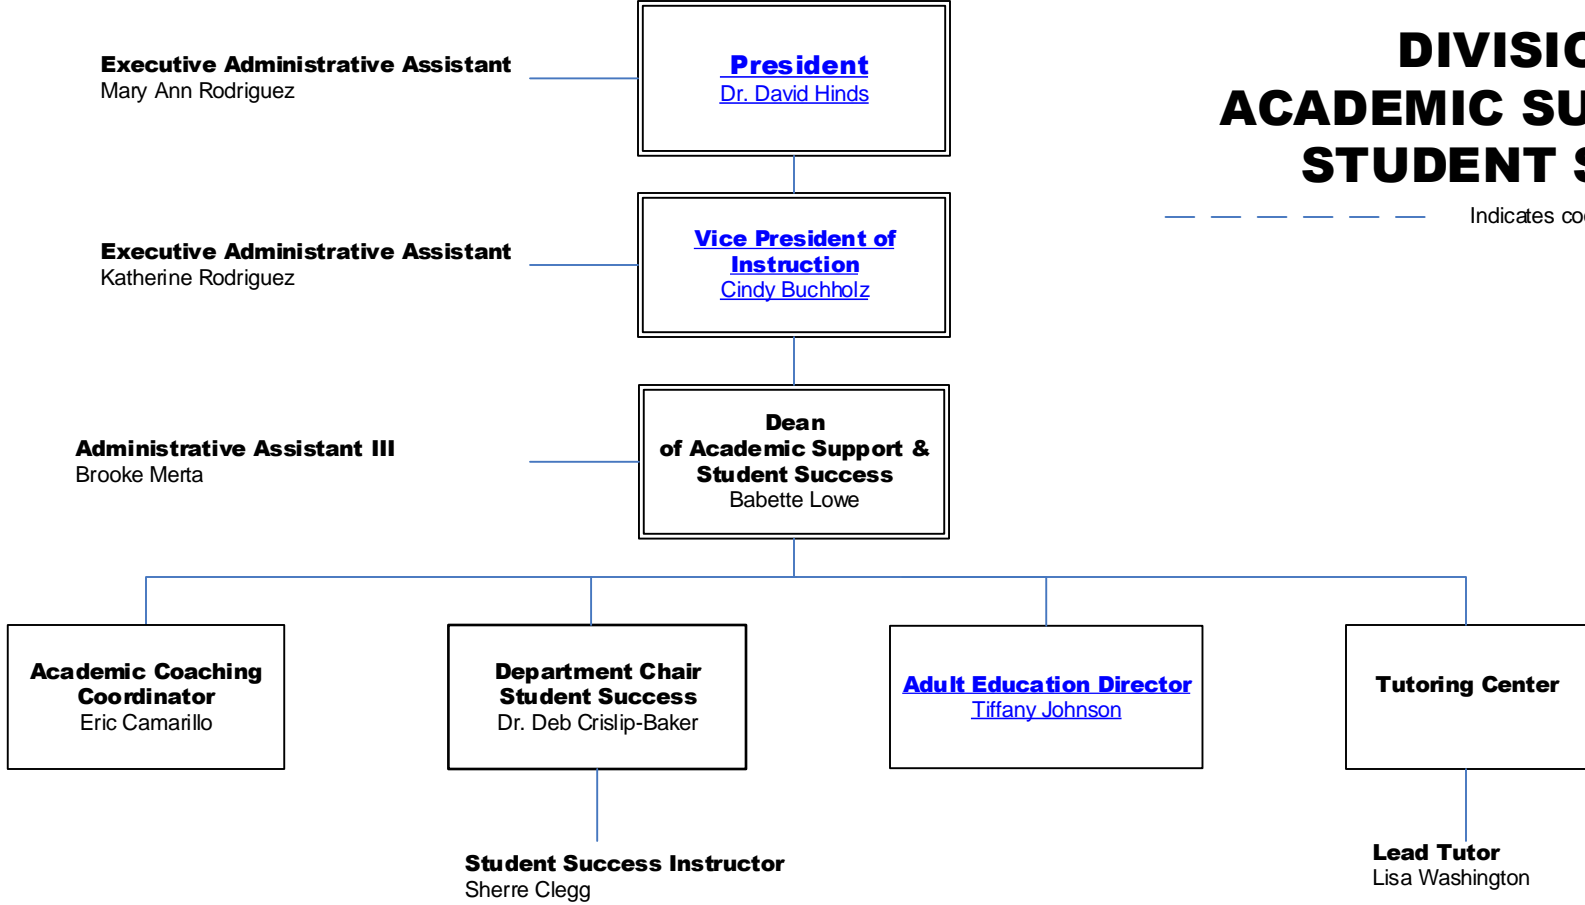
Executive Administrative Assistant
Mary Ann Rodriguez

President
Dr. David Hinds

DIVISIO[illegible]
ACADEMIC SU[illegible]
STUDENT S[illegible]

Indicates co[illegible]

Executive Administrative Assistant
Katherine Rodriguez

Vice President of Instruction
Cindy Buchholz

Administrative Assistant III
Brooke Merta

Dean
of Academic Support & Student Success
Babette Lowe

Academic Coaching Coordinator
Eric Camarillo

Department Chair
Student Success
Dr. Deb Crislip-Baker

Adult Education Director
Tiffany Johnson

Tutoring Center

Student Success Instructor
Sherre Clegg

Lead Tutor
Lisa Washington